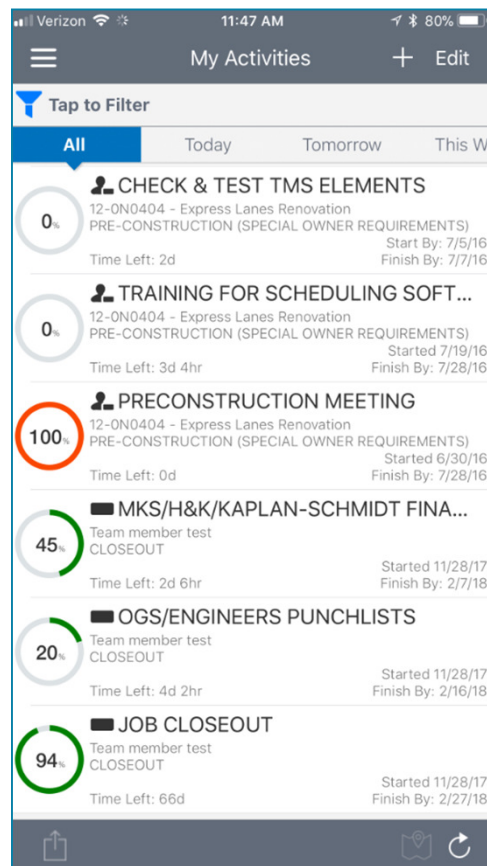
Verizon 11:47 AM 80%

My Activities + Edit

Tap to Filter

All | Today | Tomorrow | This W

CHECK & TEST TMS ELEMENTS
0%
12-0N0404 - Express Lanes Renovation
PRE-CONSTRUCTION (SPECIAL OWNER REQUIREMENTS)
Start By: 7/5/16
Time Left: 2d
Finish By: 7/7/16

TRAINING FOR SCHEDULING SOFT...
0%
12-0N0404 - Express Lanes Renovation
PRE-CONSTRUCTION (SPECIAL OWNER REQUIREMENTS)
Started 7/19/16
Time Left: 3d 4hr
Finish By: 7/28/16

PRECONSTRUCTION MEETING
100%
12-0N0404 - Express Lanes Renovation
PRE-CONSTRUCTION (SPECIAL OWNER REQUIREMENTS)
Started 6/30/16
Time Left: 0d
Finish By: 7/28/16

MKS/H&K/KAPLAN-SCHMIDT FINA...
45%
Team member test
CLOSEOUT
Started 11/28/17
Time Left: 2d 6hr
Finish By: 2/7/18

OGS/ENGINEERS PUNCHLISTS
20%
Team member test
CLOSEOUT
Started 11/28/17
Time Left: 4d 2hr
Finish By: 2/16/18

JOB CLOSEOUT
94%
Team member test
CLOSEOUT
Started 11/28/17
Time Left: 66d
Finish By: 2/27/18